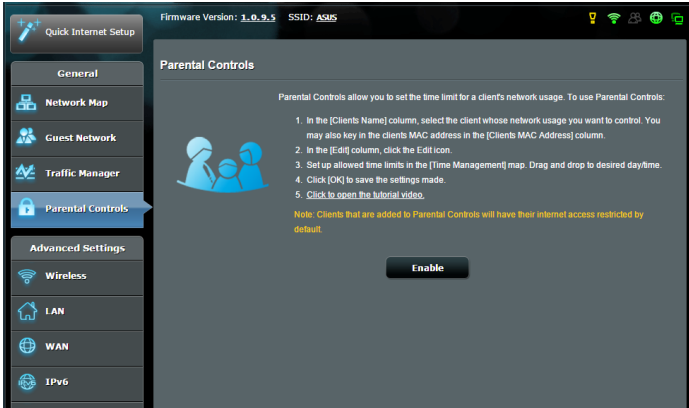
Quick Internet Setup

Firmware Version: 1.0.9.5 SSID: ASUS

General

Network Map

Guest Network

Traffic Manager

Parental Controls

Advanced Settings

Wireless

LAN

WAN

IPv6

Parental Controls

Parental Controls allow you to set the time limit for a client's network usage. To use Parental Controls:

1. In the [Clients Name] column, select the client whose network usage you want to control. You may also key in the clients MAC address in the [Clients MAC Address] column.
2. In the [Edit] column, click the Edit icon.
3. Set up allowed time limits in the [Time Management] map. Drag and drop to desired day/time.
4. Click [OK] to save the settings made.
5. Click to open the tutorial video.

Note: Clients that are added to Parental Controls will have their internet access restricted by default.

Enable